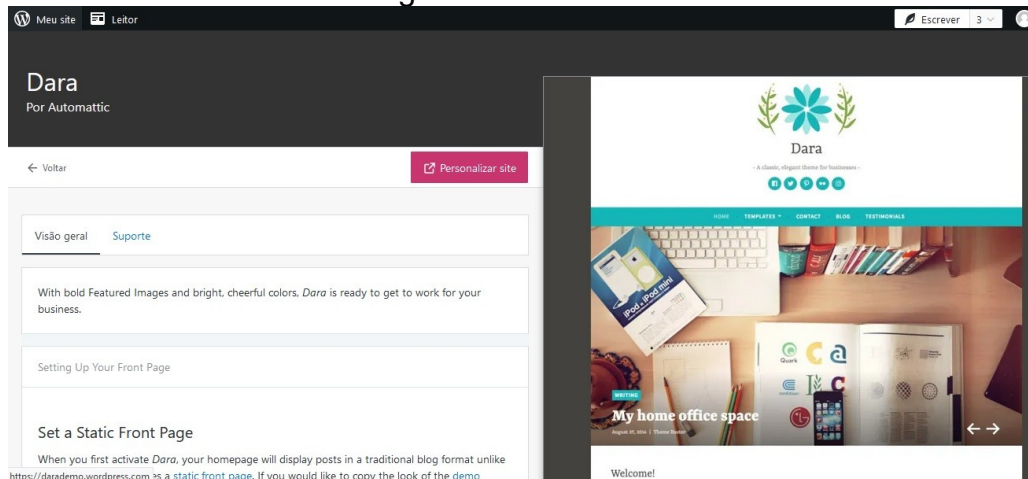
Meu site Leitor

Escrever 3

Dara
Por Automattic

← Voltar

Personalizar site

Visão geral Suporte

With bold Featured Images and bright, cheerful colors, *Dara* is ready to get to work for your business.

Setting Up Your Front Page

Set a Static Front Page

When you first activate *Dara*, your homepage will display posts in a traditional blog format unlike

https://darademo.wordpress.com as a static front page. If you would like to copy the look of the demo

Dara

– A classic, elegant theme for businesses –

HOME TEMPLATES CONTACT BLOG TESTIMONIALS

WRITING

My home office space

August 25, 2016 | Theme Buster

Welcome!